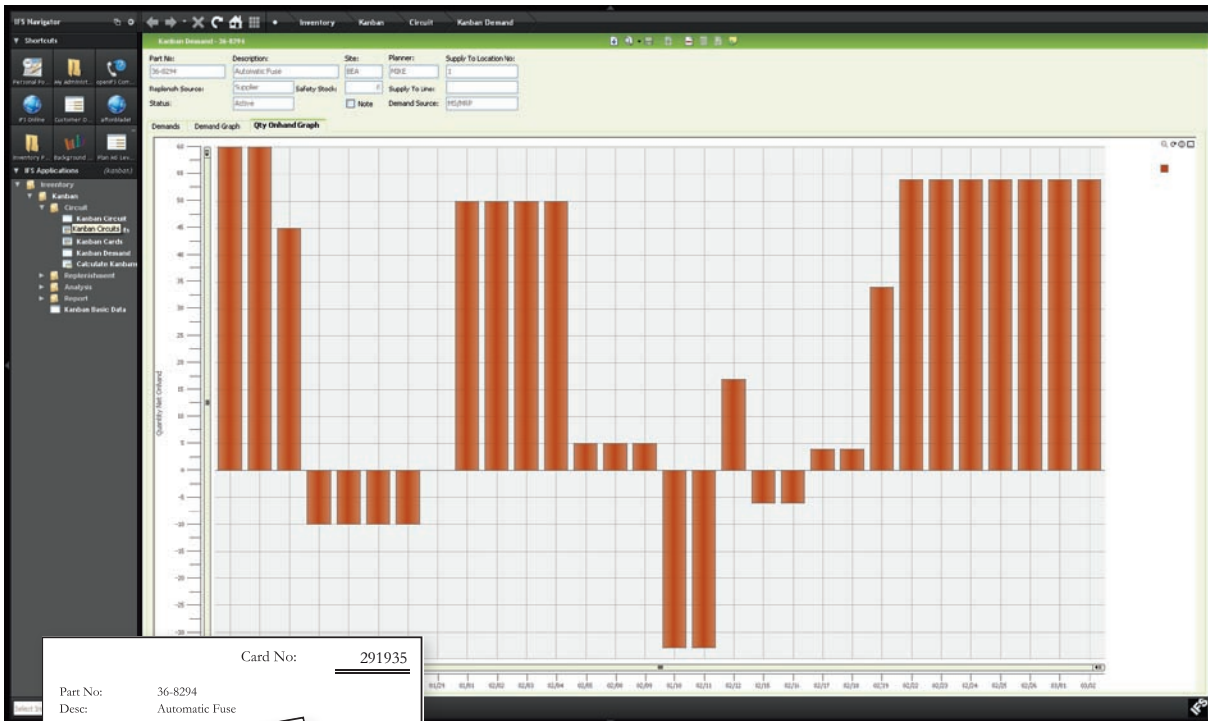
IFS Navigator

Inventory Kanban Circuit Kanban Demand

Shortcuts

Personal Fo... My Administ... openIFS Com...

IFS Online Customer D... affordable

Inventory P... Background ... Plan All Lev...

IFS Applications (Kanban)

Inventory
Kanban
Circuit
Kanban Circuit
Kanban Circuits
Kanban Cards
Kanban Demand
Calculate Kanban
Replenishment
Analysis
Report
Kanban Basic Data

Kanban Demand - 36-8294

Part No: 36-8294
Description: Automatic Fuse
Site: BEA
Planner: MIKE
Supply To Location No: 1
Replenish Source: Supplier
Safety Stock: 0
Note
Supply To Line:
Status: Active
Demand Source: MS/MRP

Demands Demand Graph Qty Onhand Graph

Quantity Net Onhand

60 55 50 45 40 35 30 25 20 15 10 5 0 -5 -10 -15 -20 -25 -30

Card No: 291935

Part No: 36-8294
Desc: Automatic Fuse

Select Ite